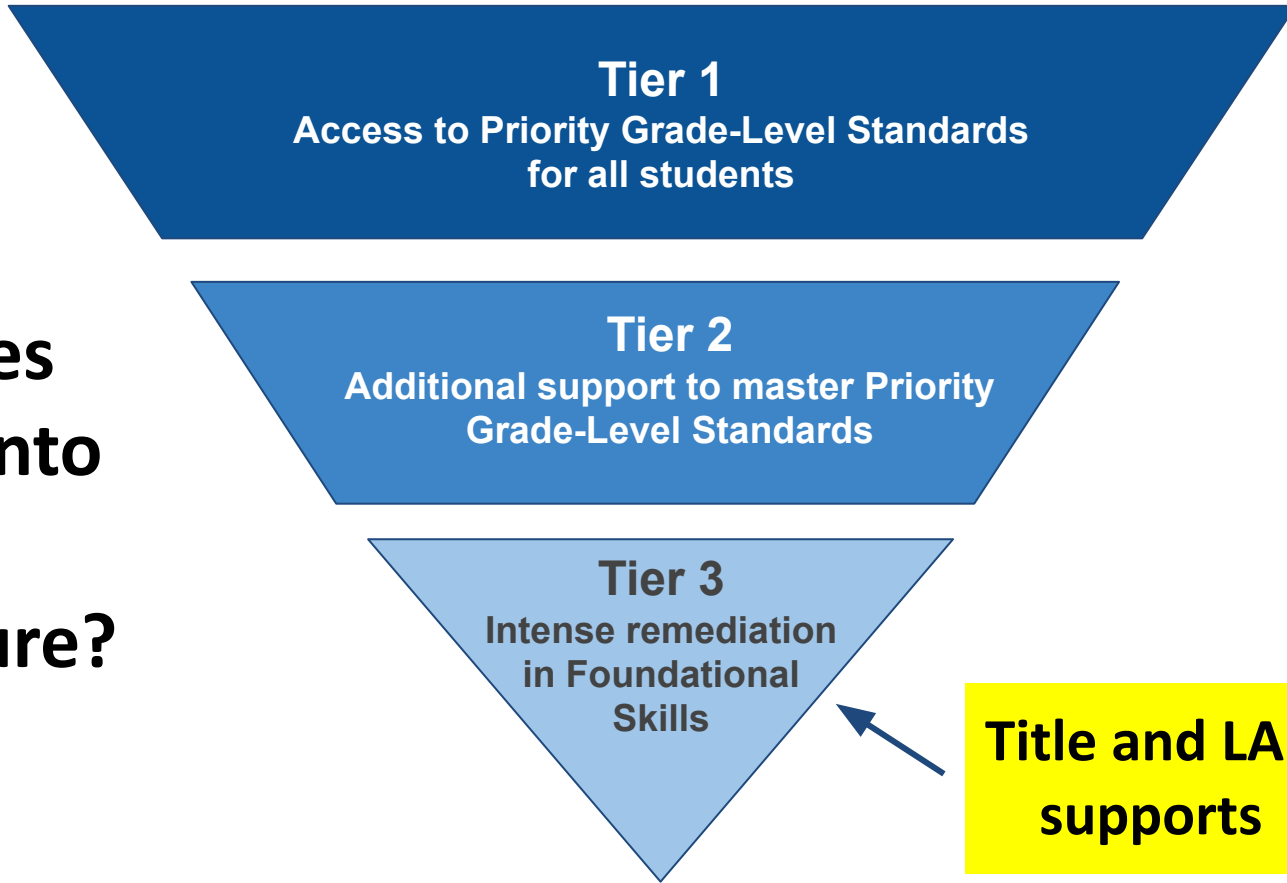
Tier 1
Access to Priority Grade-Level Standards for all students

es

nto

ure?

Tier 2
Additional support to master Priority Grade-Level Standards

Tier 3
Intense remediation in Foundational Skills

Title and LA supports